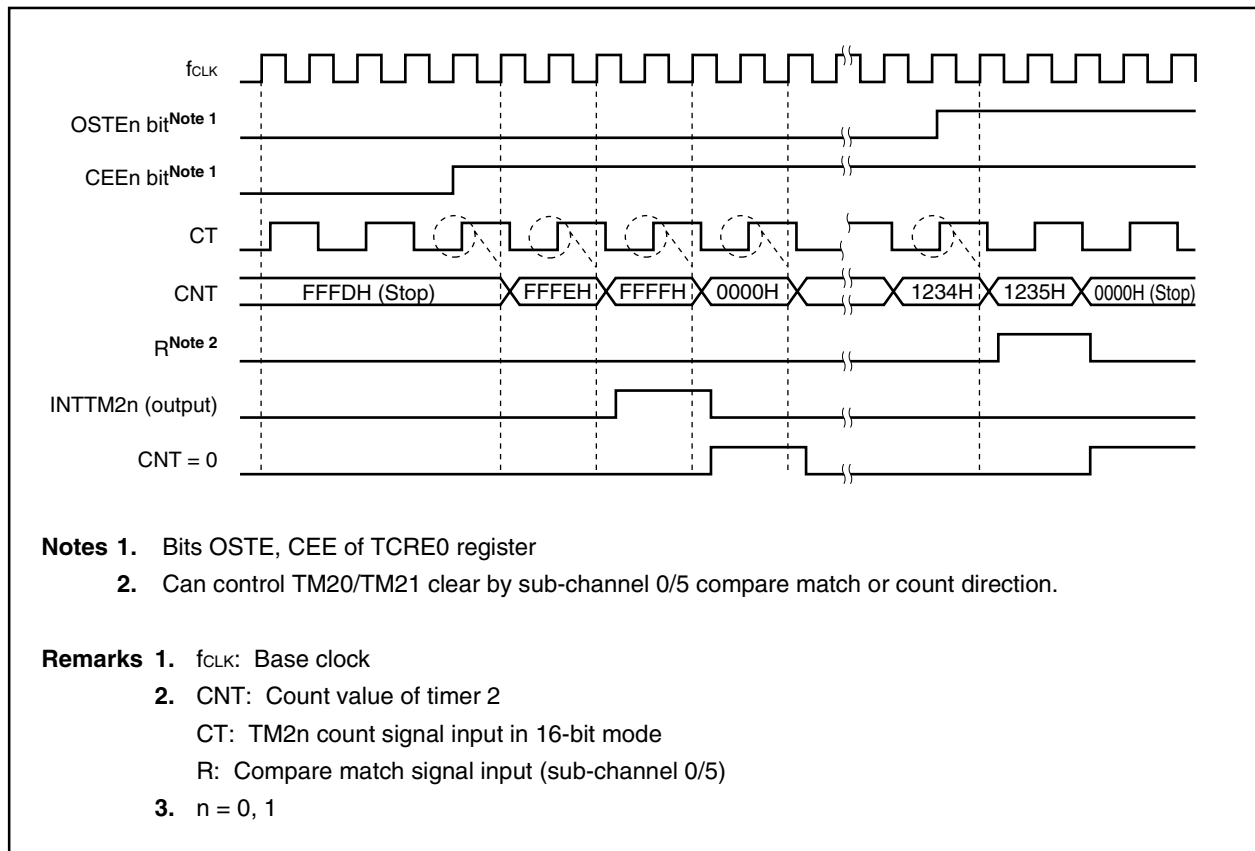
$f_{CLK}$

OSTEn bit$^{Note 1}$

CEEn bit$^{Note 1}$

CT

CNT FFFDH (Stop) FFFEH FFFFH 0000H 1234H 1235H 0000H (Stop)

R$^{Note 2}$

INTTM2n (output)

CNT = 0

**Notes 1.** Bits OSTE, CEE of TCRE0 register

**2.** Can control TM20/TM21 clear by sub-channel 0/5 compare match or count direction.

**Remarks 1.** $f_{CLK}$: Base clock

**2.** CNT: Count value of timer 2

CT: TM2n count signal input in 16-bit mode

R: Compare match signal input (sub-channel 0/5)

**3.** n = 0, 1